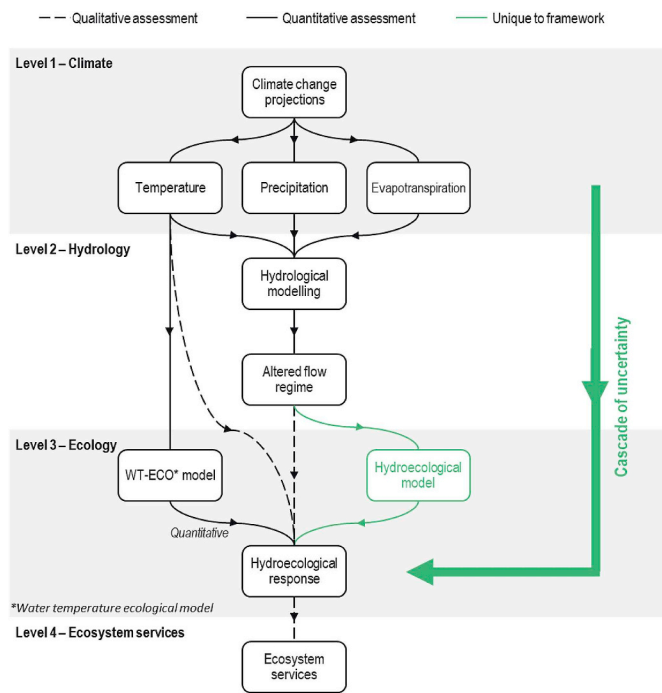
Qualitative assessment
Quantitative assessment
Unique to framework

Level 1 – Climate

Climate change projections

Temperature
Precipitation
Evapotranspiration

Level 2 – Hydrology

Hydrological modelling

Altered flow regime

Cascade of uncertainty

Level 3 – Ecology

WT-ECO* model

Hydroecological model

Quantitative

Hydroecological response

*Water temperature ecological model

Level 4 – Ecosystem services

Ecosystem services